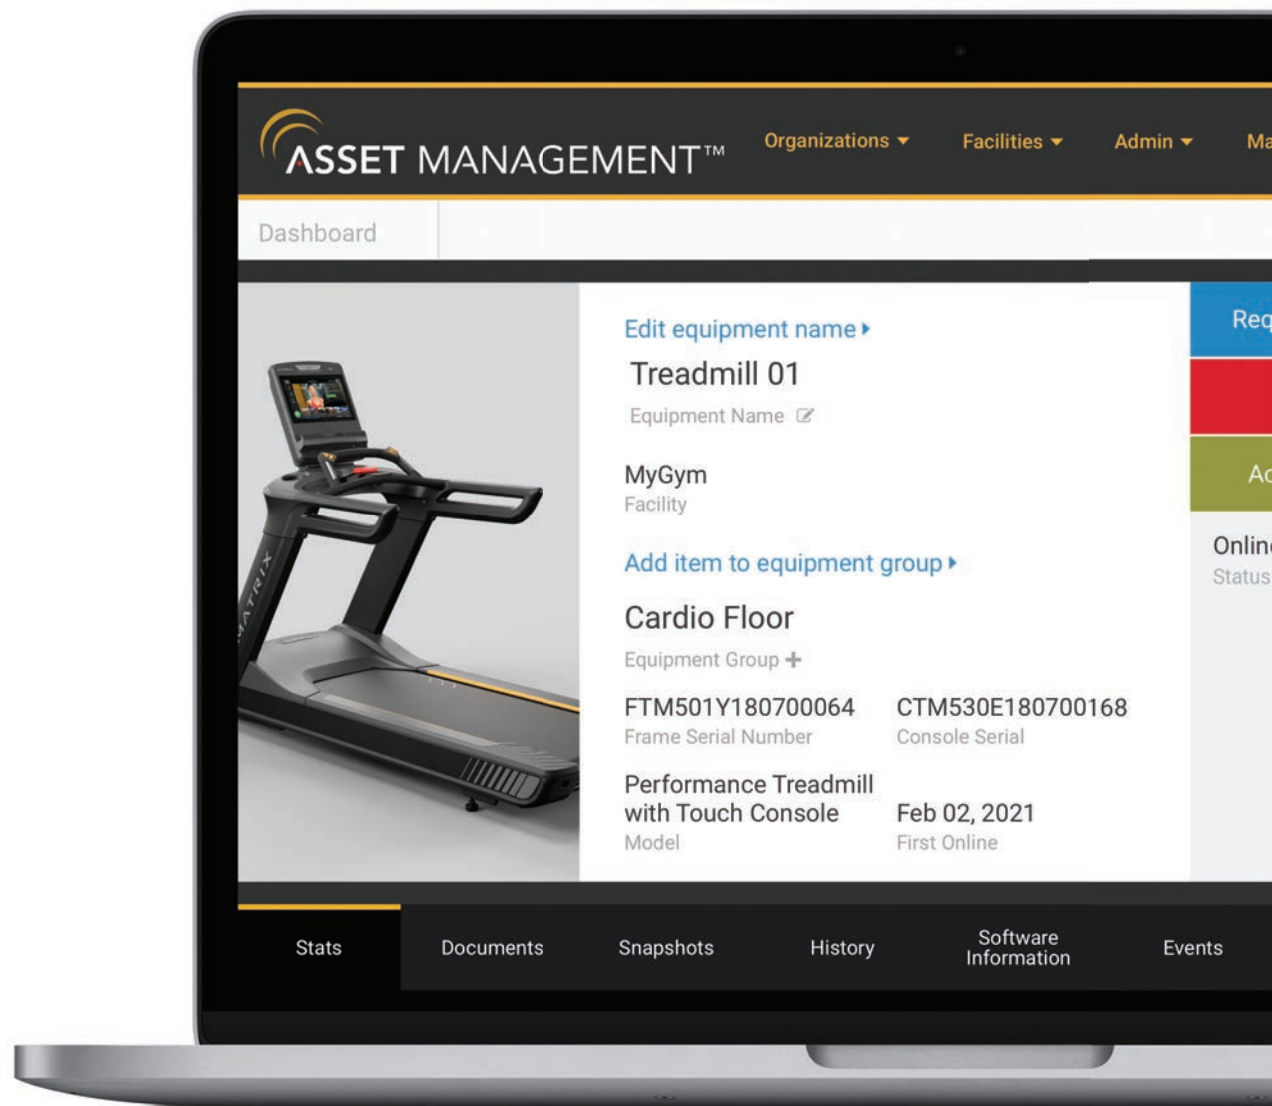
ASSET MANAGEMENT™

Organizations Facilities Admin Ma

Dashboard

MATRIX

Edit equipment name

Treadmill 01

Equipment Name

MyGym

Facility

Add item to equipment group

Cardio Floor

Equipment Group +

FTM501Y180700064

Frame Serial Number

CTM530E180700168

Console Serial

Performance Treadmill with Touch Console

Model

Feb 02, 2021

First Online

Req

Ac

Onlin

Status

Stats Documents Snapshots History Software Information Events